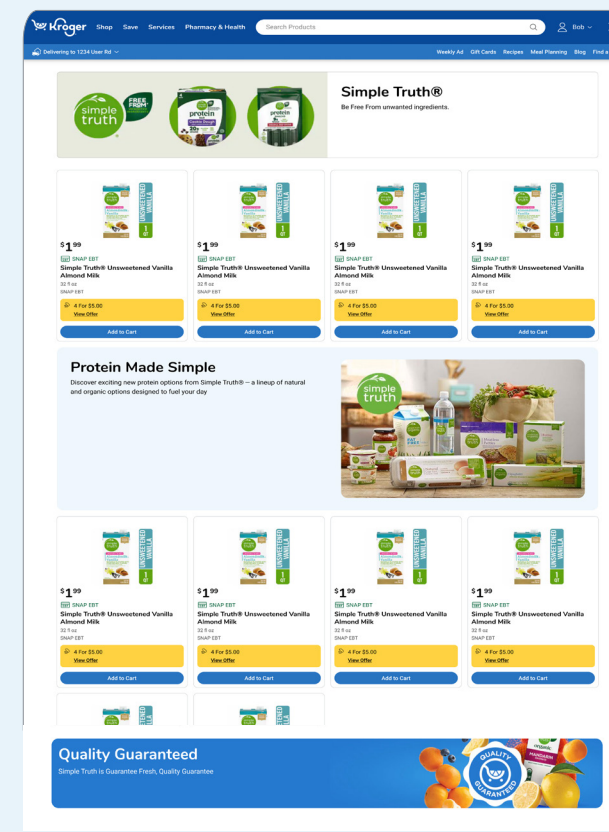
Kroger Shop Save Services Pharmacy & Health Search Products Bob

Delivering to 1234 User Rd

Weekly Ad Gift Cards Recipes Meal Planning Blog Find a

simple truth FREE FROM

Simple Truth®

Be Free From unwanted ingredients.

$1.99
SNAP EBT
Simple Truth® Unsweetened Vanilla Almond Milk
32 fl oz
SNAP EBT
4 For $5.00
View Offer
Add to Cart

$1.99
SNAP EBT
Simple Truth® Unsweetened Vanilla Almond Milk
32 fl oz
SNAP EBT
4 For $5.00
View Offer
Add to Cart

$1.99
SNAP EBT
Simple Truth® Unsweetened Vanilla Almond Milk
32 fl oz
SNAP EBT
4 For $5.00
View Offer
Add to Cart

$1.99
SNAP EBT
Simple Truth® Unsweetened Vanilla Almond Milk
32 fl oz
SNAP EBT
4 For $5.00
View Offer
Add to Cart

Protein Made Simple

Discover exciting new protein options from Simple Truth® – a lineup of natural and organic options designed to fuel your day

$1.99
SNAP EBT
Simple Truth® Unsweetened Vanilla Almond Milk
32 fl oz
SNAP EBT
4 For $5.00
View Offer
Add to Cart

$1.99
SNAP EBT
Simple Truth® Unsweetened Vanilla Almond Milk
32 fl oz
SNAP EBT
4 For $5.00
View Offer
Add to Cart

$1.99
SNAP EBT
Simple Truth® Unsweetened Vanilla Almond Milk
32 fl oz
SNAP EBT
4 For $5.00
View Offer
Add to Cart

$1.99
SNAP EBT
Simple Truth® Unsweetened Vanilla Almond Milk
32 fl oz
SNAP EBT
4 For $5.00
View Offer
Add to Cart

Quality Guaranteed

Simple Truth is Guarantee Fresh, Quality Guarantee

QUALITY GUARANTEED